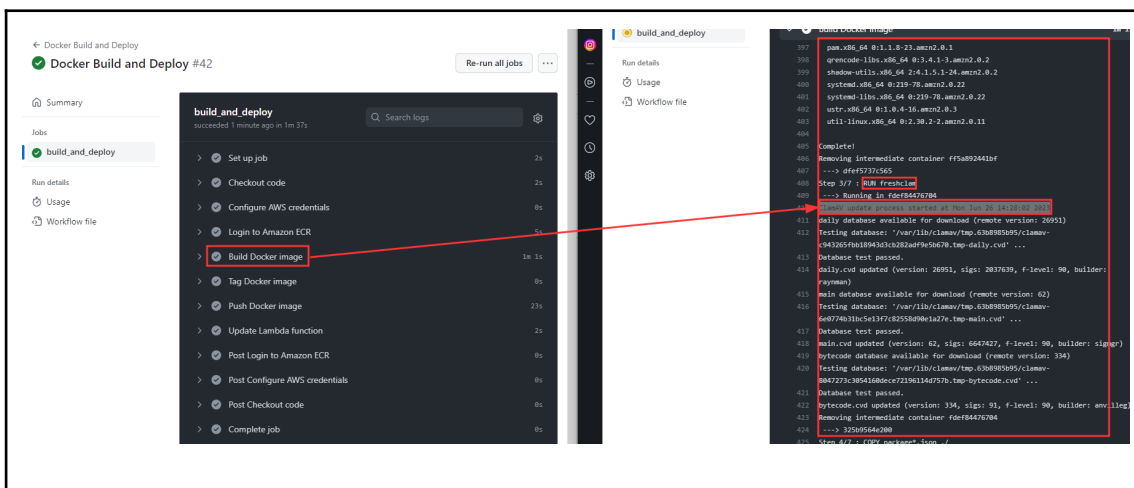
← Docker Build and Deploy

Docker Build and Deploy #42

Re-run all jobs

Summary

Jobs

build_and_deploy

Run details

Usage

Workflow file

build_and_deploy
succeeded 1 minute ago in 1m 37s

Search logs

Set up job 2s
Checkout code 2s
Configure AWS credentials 0s
Login to Amazon ECR 5s
Build Docker image 1m 1s
Tag Docker image 0s
Push Docker image 23s
Update Lambda function 2s
Post Login to Amazon ECR 0s
Post Configure AWS credentials 0s
Post Checkout code 0s
Complete job 0s

build_and_deploy

Run details

Usage

Workflow file

Build Docker image

397 pam.x86_64 0:1.1.8-23.amzn2.0.1
398 qrencode-libs.x86_64 0:3.4.1-3.amzn2.0.2
399 shadow-utils.x86_64 2:4.1.5.1-24.amzn2.0.2
400 systemd.x86_64 0:219-78.amzn2.0.22
401 systemd-libs.x86_64 0:219-78.amzn2.0.22
402 ustr.x86_64 0:1.0.4-16.amzn2.0.3
403 util-linux.x86_64 0:2.30.2-2.amzn2.0.11
404
405 Complete!
406 Removing intermediate container ff5a892441bf
407 ---> dfef5737c565
408 Step 3/7 : RUN freshclam
409 ---> Running in fdef84476704
410 ClamAV update process started at Mon Jun 26 14:28:02 2023
411 daily database available for download (remote version: 26951)
412 Testing database: '/var/lib/clamav/tmp.63b8985b95/clamav-c943265fbb18943d3cb282adf9e5b670.tmp-daily.cvd' ...
413 Database test passed.
414 daily.cvd updated (version: 26951, sigs: 2037639, f-level: 90, builder: raynman)
415 main database available for download (remote version: 62)
416 Testing database: '/var/lib/clamav/tmp.63b8985b95/clamav-6e0774b31bc5e13f7c82558d90e1a27e.tmp-main.cvd' ...
417 Database test passed.
418 main.cvd updated (version: 62, sigs: 6647427, f-level: 90, builder: sigmgr)
419 bytecode database available for download (remote version: 334)
420 Testing database: '/var/lib/clamav/tmp.63b8985b95/clamav-8047273c3054160dece72196114d757b.tmp-bytecode.cvd' ...
421 Database test passed.
422 bytecode.cvd updated (version: 334, sigs: 91, f-level: 90, builder: anvilleg)
423 Removing intermediate container fdef84476704
424 ---> 325b9564e200
425 Step 4/7 : COPY package*.json ./